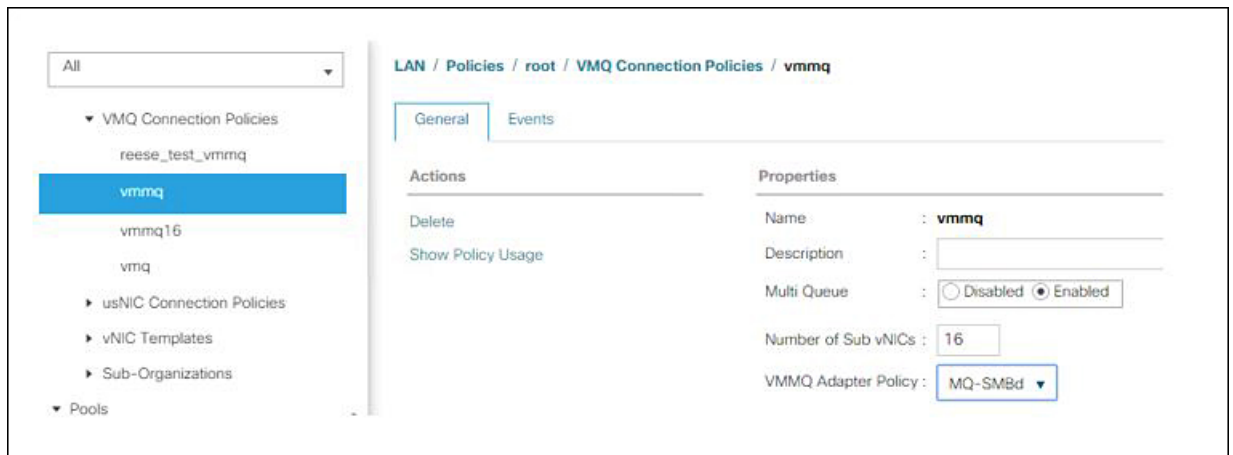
All

▾ VMQ Connection Policies

reese_test_vmmq

vmmq

vmmq16

vmq

▸ usNIC Connection Policies

▸ vNIC Templates

▸ Sub-Organizations

▾ Pools

LAN / Policies / root / VMQ Connection Policies / vmmq

General Events

Actions

Delete

Show Policy Usage

Properties

Name : vmmq

Description :

Multi Queue : Disabled Enabled

Number of Sub vNICs : 16

VMMQ Adapter Policy : MQ-SMBd